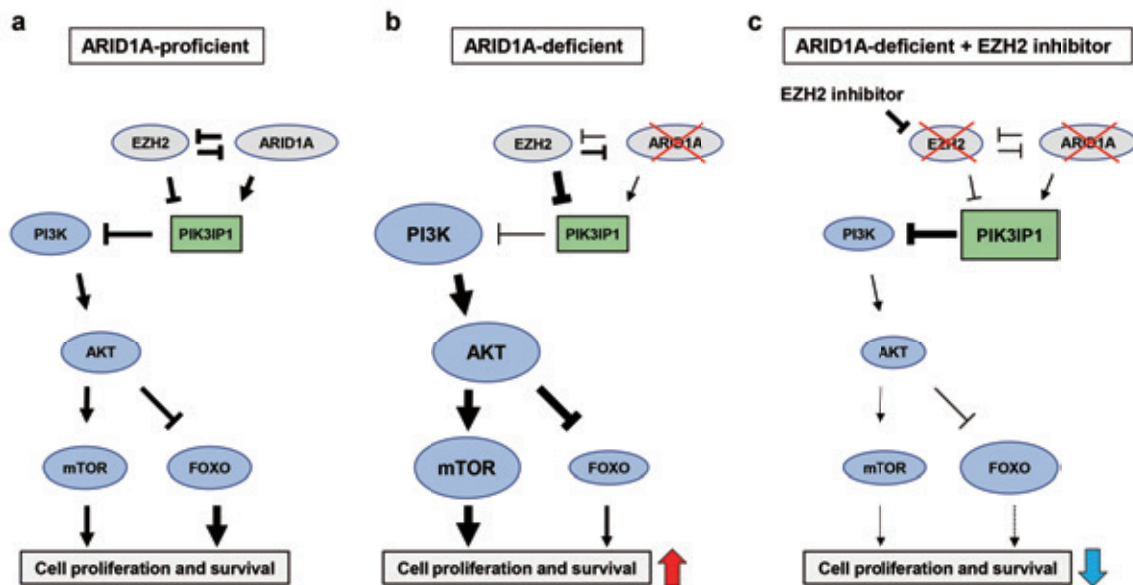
a

ARID1A-proficient

EZH2

ARID1A

PI3K

PIK3IP1

AKT

mTOR

FOXO

Cell proliferation and survival

b

ARID1A-deficient

EZH2

ARID1A

PI3K

PIK3IP1

AKT

mTOR

FOXO

Cell proliferation and survival

c

ARID1A-deficient + EZH2 inhibitor

EZH2 inhibitor

EZH2

ARID1A

PI3K

PIK3IP1

AKT

mTOR

FOXO

Cell proliferation and survival